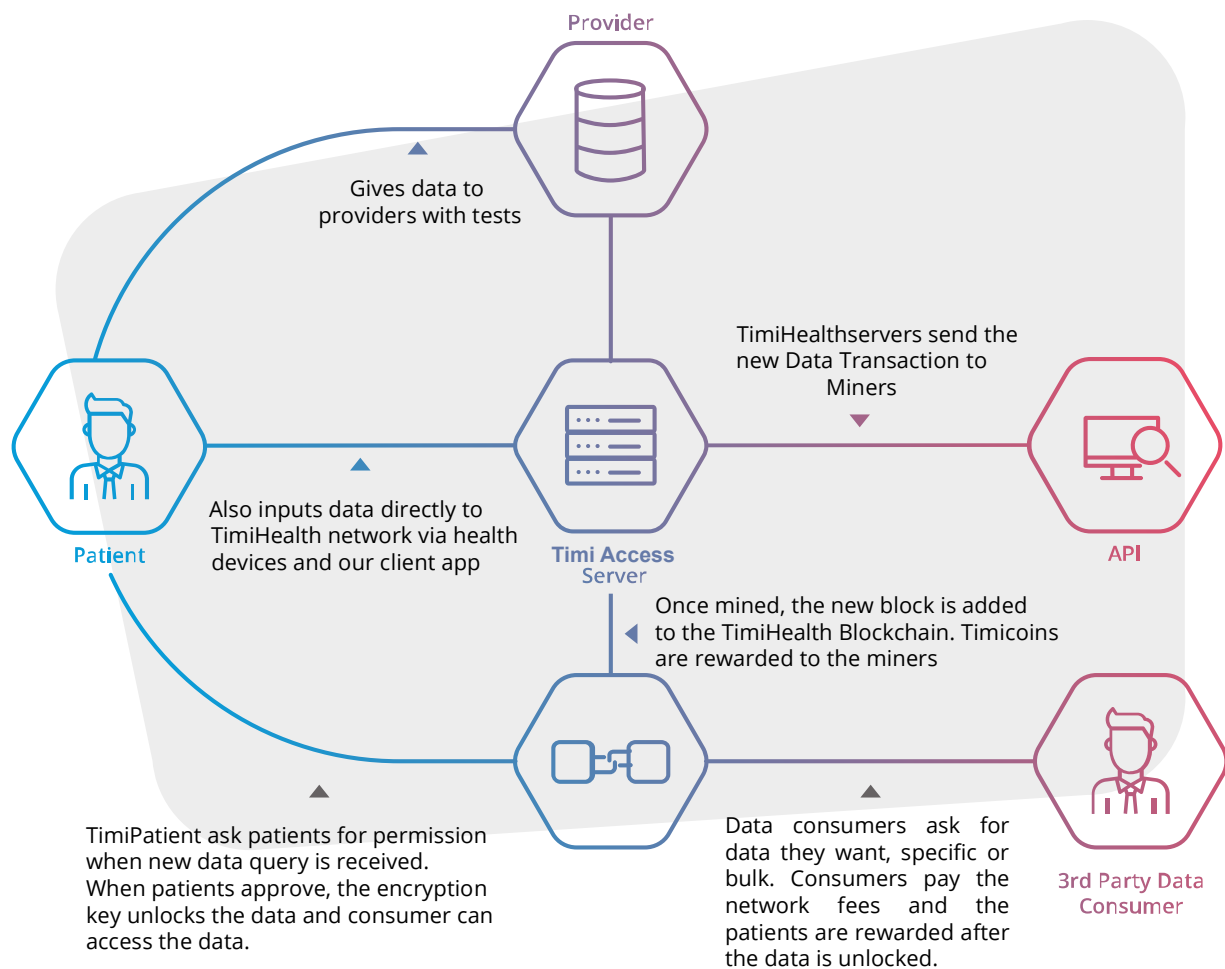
Provider

Gives data to providers with tests

TimiHealthservers send the new Data Transaction to Miners

Patient

Also inputs data directly to TimiHealth network via health devices and our client app

Timi Access Server

API

Once mined, the new block is added to the TimiHealth Blockchain. Timicoins are rewarded to the miners

TimiPatient ask patients for permission when new data query is received. When patients approve, the encryption key unlocks the data and consumer can access the data.

Data consumers ask for data they want, specific or bulk. Consumers pay the network fees and the patients are rewarded after the data is unlocked.

3rd Party Data Consumer